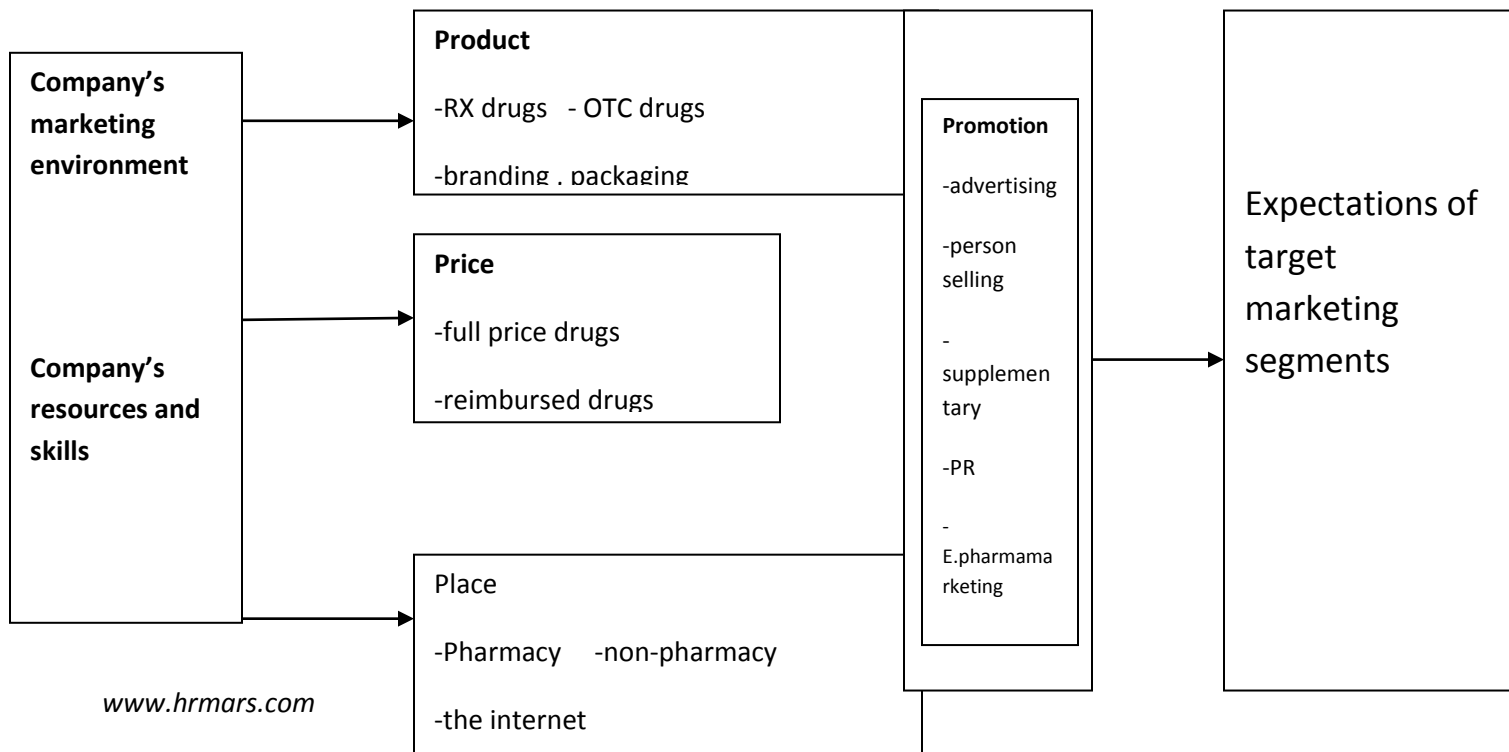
Company's marketing environment

Company's resources and skills

Product

-RX drugs - OTC drugs

-branding , packaging

Price

-full price drugs

-reimbursed drugs

Place

-Pharmacy -non-pharmacy

-the internet

Promotion

-advertising

-person selling

-supplementary

-PR

-E.pharmamarketing

Expectations of target marketing segments

www.hrmars.com